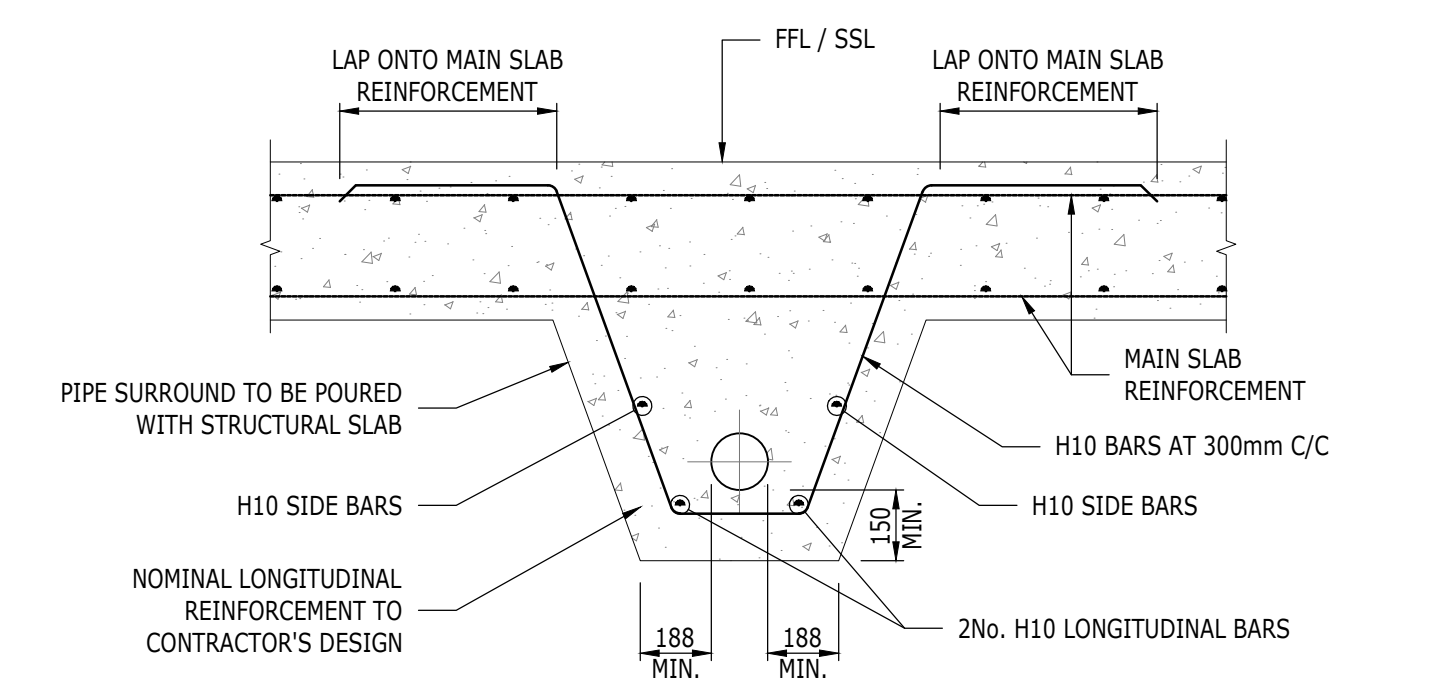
LAP ONTO MAIN SLAB REINFORCEMENT

FFL / SSL

LAP ONTO MAIN SLAB REINFORCEMENT

MAIN SLAB REINFORCEMENT

PIPE SURROUND TO BE POURED WITH STRUCTURAL SLAB

H10 BARS AT 300mm C/C

H10 SIDE BARS

H10 SIDE BARS

150 MIN.

NOMINAL LONGITUDINAL REINFORCEMENT TO CONTRACTOR'S DESIGN

2No. H10 LONGITUDINAL BARS

188 MIN.

188 MIN.